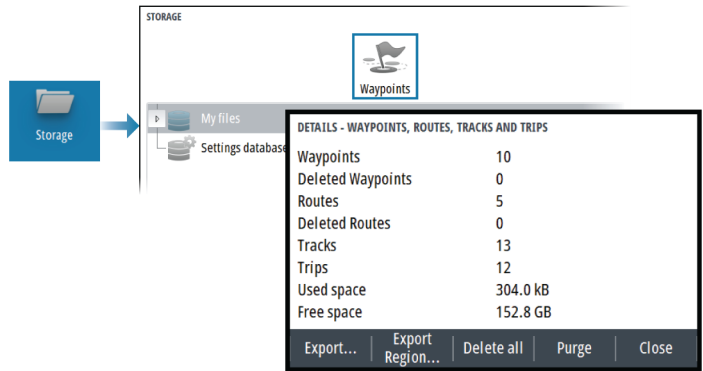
Storage

STORAGE

Waypoints

My files

Settings database

DETAILS - WAYPOINTS, ROUTES, TRACKS AND TRIPS

| | |
|---|---|
| Waypoints | 10 |
| Deleted Waypoints | 0 |
| Routes | 5 |
| Deleted Routes | 0 |
| Tracks | 13 |
| Trips | 12 |
| Used space | 304.0 kB |
| Free space | 152.8 GB |

Export... | Export Region... | Delete all | Purge | Close